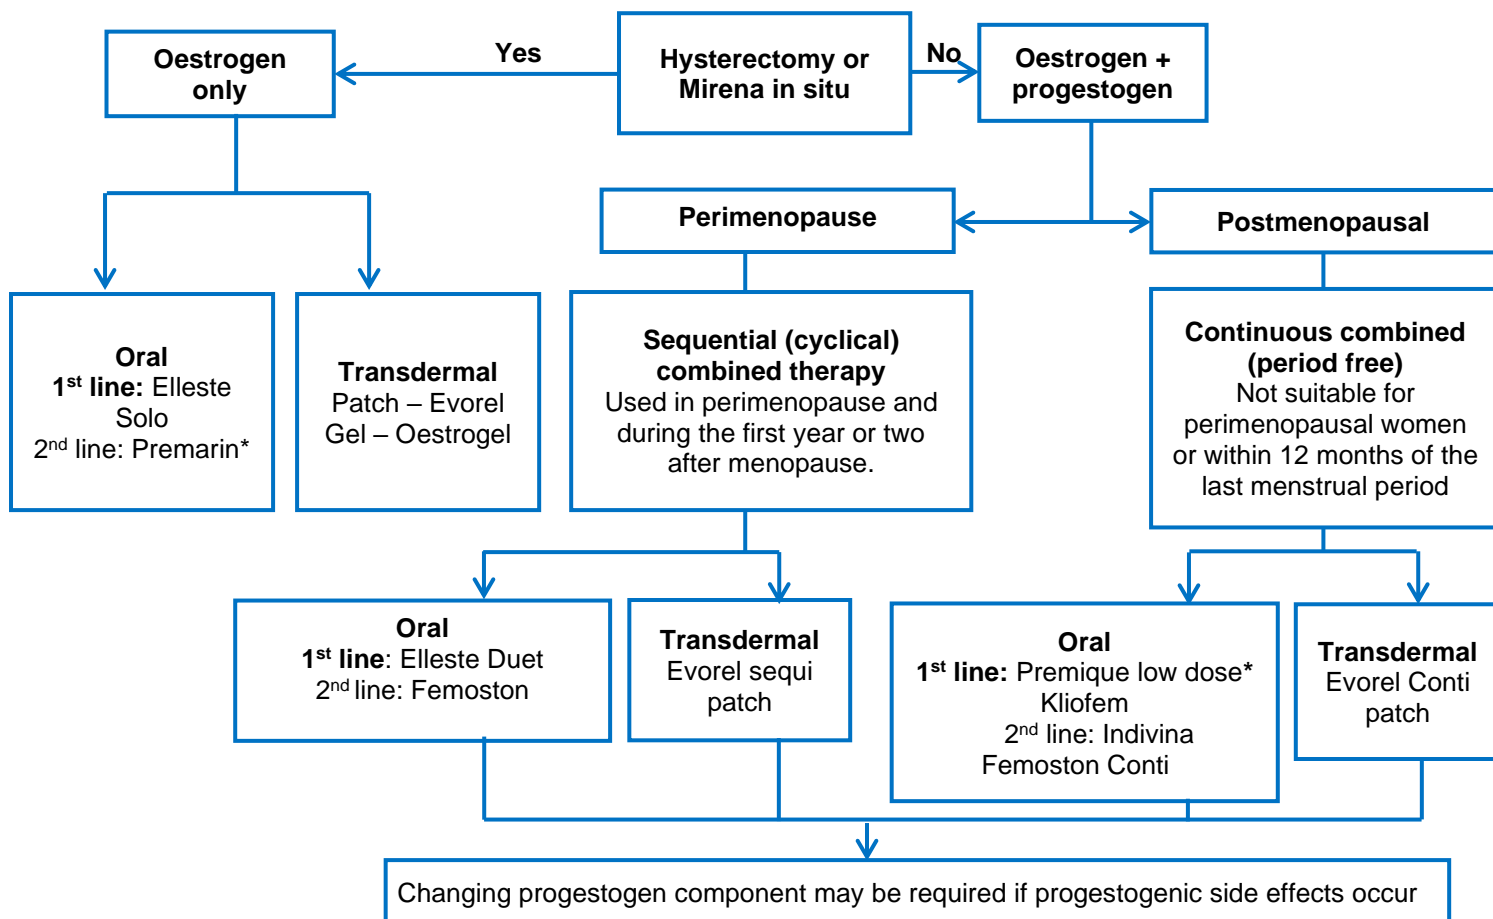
Hysterectomy or Mirena in situ

Yes

No

Oestrogen only

Oestrogen + progestogen

Perimenopause

Postmenopausal

Oral
1$^{st}$ line: Elleste Solo
2$^{nd}$ line: Premarin*

Transdermal
Patch – Evorel
Gel – Oestrogel

Sequential (cyclical) combined therapy
Used in perimenopause and during the first year or two after menopause.

Continuous combined (period free)
Not suitable for perimenopausal women or within 12 months of the last menstrual period

Oral
1$^{st}$ line: Elleste Duet
2$^{nd}$ line: Femoston

Transdermal
Evorel sequi patch

Oral
1$^{st}$ line: Premique low dose*
Kliofem
2$^{nd}$ line: Indivina
Femoston Conti

Transdermal
Evorel Conti patch

Changing progestogen component may be required if progestogenic side effects occur